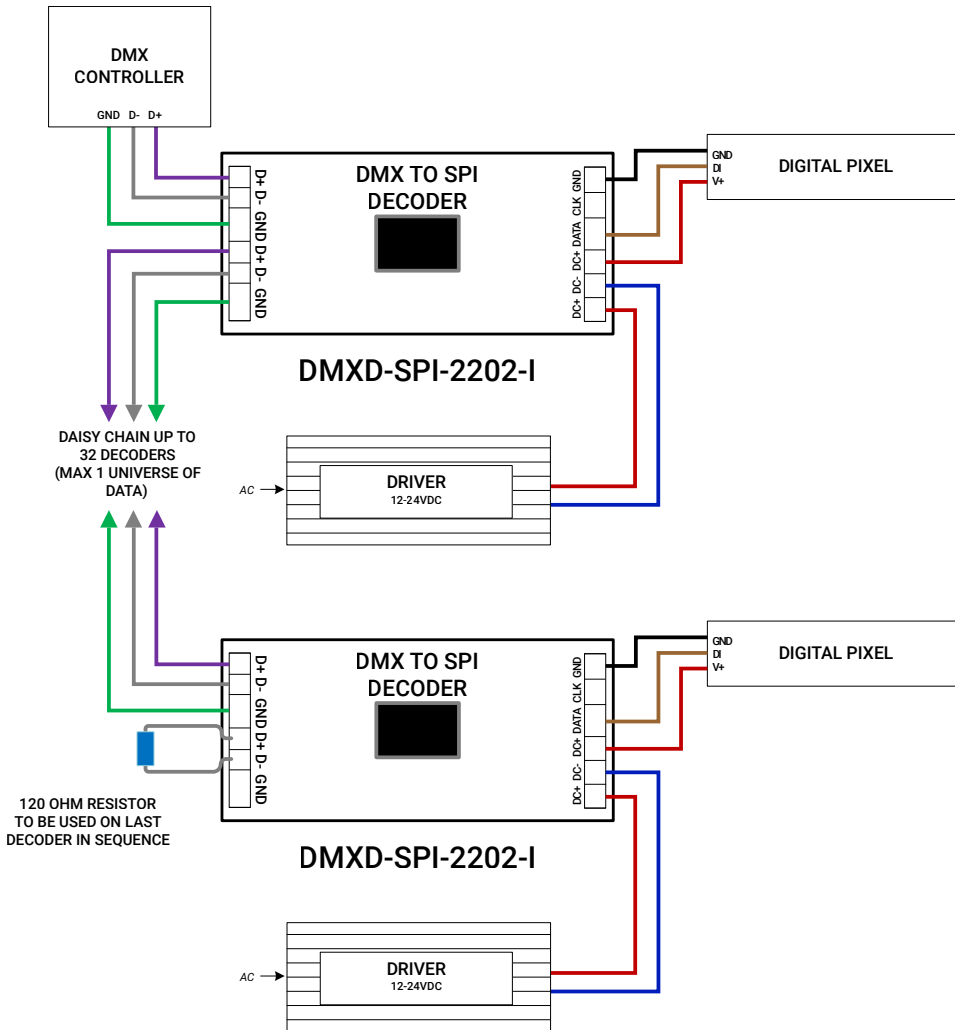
DMX CONTROLLER

GND D- D+

DMX TO SPI DECODER

D+ D- GND D+ D- GND

GND CLK DATA DC+ DC- DC+

GND
DI
V+

DIGITAL PIXEL

DMXD-SPI-2202-I

DAISY CHAIN UP TO 32 DECODERS (MAX 1 UNIVERSE OF DATA)

AC

DRIVER
12-24VDC

DMX TO SPI DECODER

D+ D- GND D+ D- GND

GND CLK DATA DC+ DC- DC+

GND
DI
V+

DIGITAL PIXEL

120 OHM RESISTOR TO BE USED ON LAST DECODER IN SEQUENCE

DMXD-SPI-2202-I

AC

DRIVER
12-24VDC